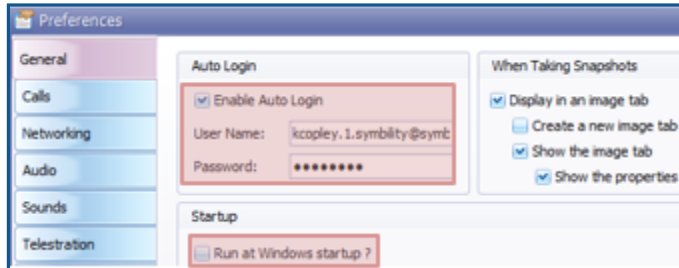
Preferences

General
Calls
Networking
Audio
Sounds
Telestration

Auto Login
Enable Auto Login
User Name: kcopley.1.symbility@symb
Password: ••••••••

Startup
Run at Windows startup ?

When Taking Snapshots
Display in an image tab
Create a new image tab
Show the image tab
Show the properties